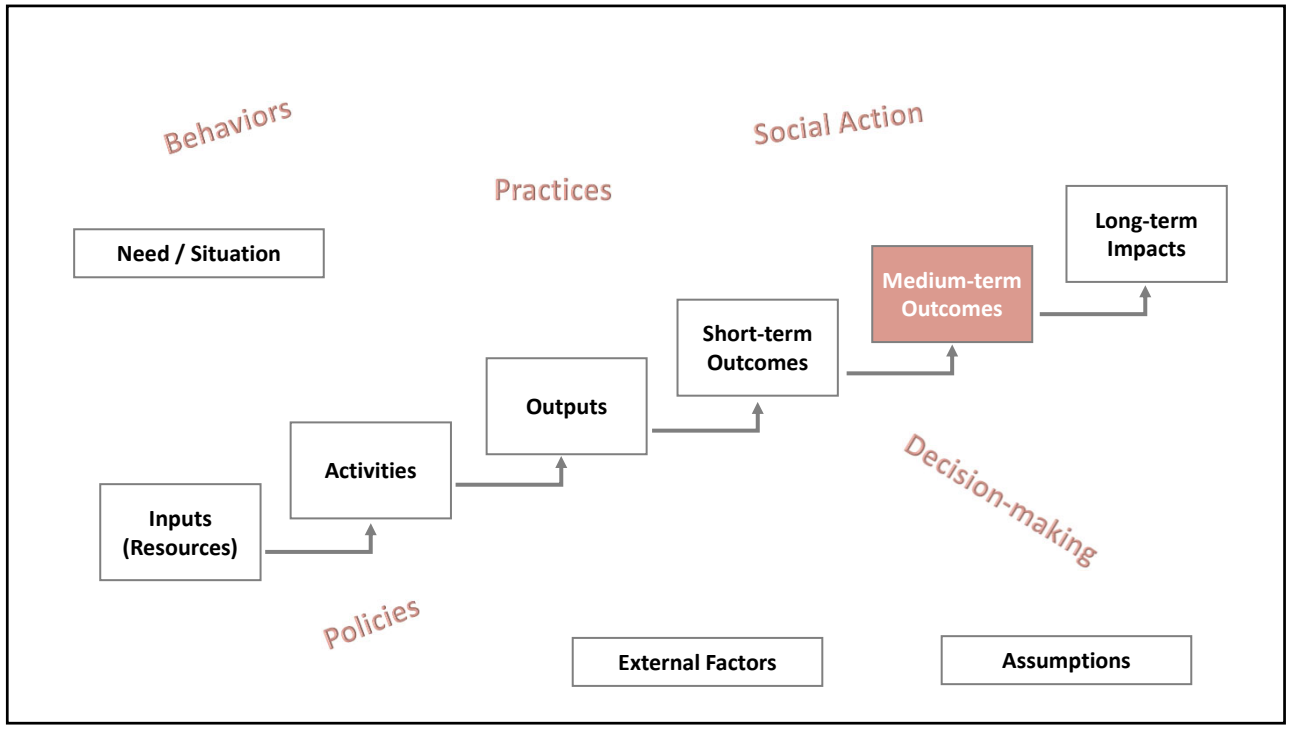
Behaviors

Social Action

Practices

Need / Situation

Long-term Impacts

Medium-term Outcomes

Short-term Outcomes

Outputs

Activities

Inputs (Resources)

Decision-making

Policies

External Factors

Assumptions